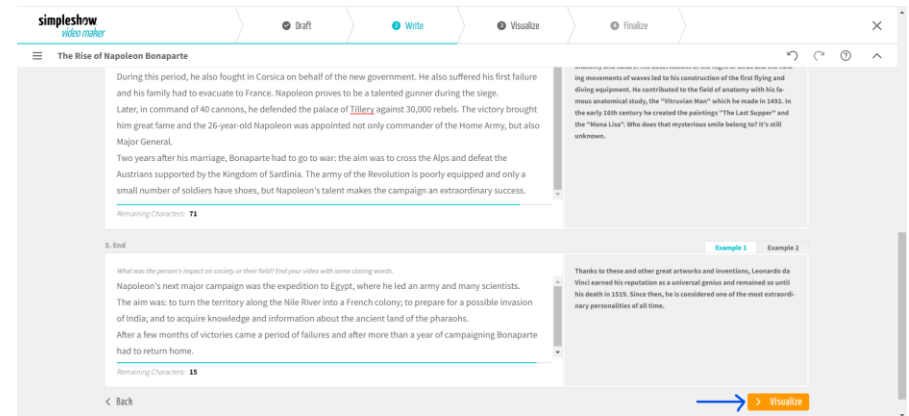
simpleshow video maker

Draft
Write
Visualize
Finalize

The Rise of Napoleon Bonaparte

During this period, he also fought in Corsica on behalf of the new government. He also suffered his first failure and his family had to evacuate to France. Napoleon proves to be a talented gunner during the siege.
Later, in command of 40 cannons, he defended the palace of Tillery against 30,000 rebels. The victory brought him great fame and the 26-year-old Napoleon was appointed not only commander of the Home Army, but also Major General.
Two years after his marriage, Bonaparte had to go to war: the aim was to cross the Alps and defeat the Austrians supported by the Kingdom of Sardinia. The army of the Revolution is poorly equipped and only a small number of soldiers have shoes, but Napoleon's talent makes the campaign an extraordinary success.

Remaining Characters: 71

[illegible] ing movements of waves led to his construction of the first flying and diving equipment. He contributed to the field of anatomy with his famous anatomical study, the "Vitruvian Man" which he made in 1492. In the early 16th century he created the paintings "The Last Supper" and the "Mona Lisa". Who does that mysterious smile belong to? It's still unknown.

5. End

Example 1
Example 2

What was the person's impact on society or their field? End your video with some closing words.

Napoleon's next major campaign was the expedition to Egypt, where he led an army and many scientists.
The aim was: to turn the territory along the Nile River into a French colony; to prepare for a possible invasion of India; and to acquire knowledge and information about the ancient land of the pharaohs.
After a few months of victories came a period of failures and after more than a year of campaigning Bonaparte had to return home.

Remaining Characters: 15

Thanks to these and other great artworks and inventions, Leonardo da Vinci earned his reputation as a universal genius and remained so until his death in 1519. Since then, he is considered one of the most extraordinary personalities of all time.

Back

Visualize